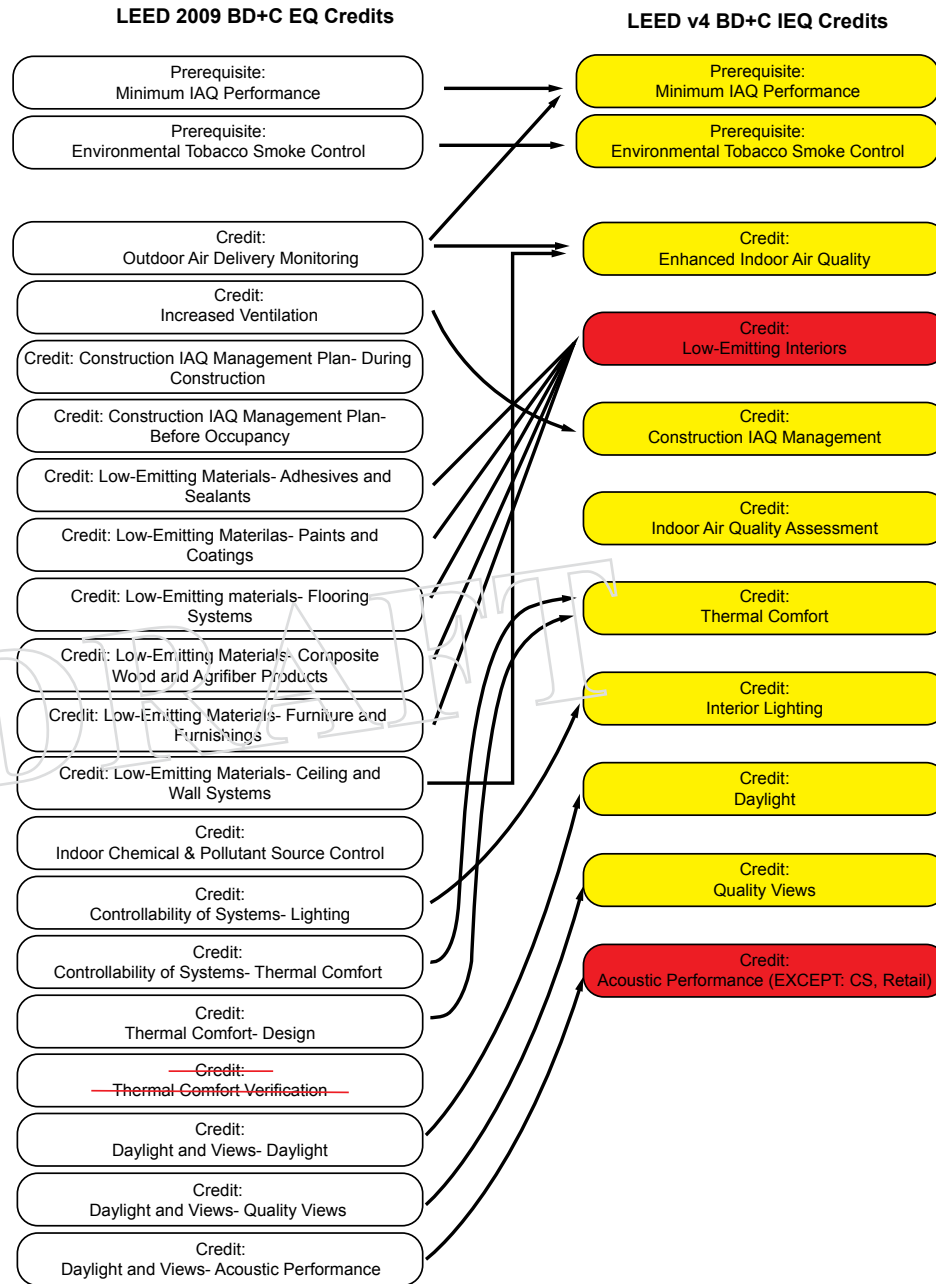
LEED 2009 BD+C EQ Credits

Prerequisite:
Minimum IAQ Performance

Prerequisite:
Environmental Tobacco Smoke Control

Credit:
Outdoor Air Delivery Monitoring

Credit:
Increased Ventilation

Credit: Construction IAQ Management Plan- During Construction

Credit: Construction IAQ Management Plan- Before Occupancy

Credit: Low-Emitting Materials- Adhesives and Sealants

Credit: Low-Emitting Materilas- Paints and Coatings

Credit: Low-Emitting materials- Flooring Systems

Credit: Low-Emitting Materials- Composite Wood and Agrifiber Products

Credit: Low-Emitting Materials- Furniture and Furnishings

Credit: Low-Emitting Materials- Ceiling and Wall Systems

Credit:
Indoor Chemical & Pollutant Source Control

Credit:
Controllability of Systems- Lighting

Credit:
Controllability of Systems- Thermal Comfort

Credit:
Thermal Comfort- Design

~~Credit:
Thermal Comfort Verification~~

Credit:
Daylight and Views- Daylight

Credit:
Daylight and Views- Quality Views

Credit:
Daylight and Views- Acoustic Performance

LEED v4 BD+C IEQ Credits

Prerequisite:
Minimum IAQ Performance

Prerequisite:
Environmental Tobacco Smoke Control

Credit:
Enhanced Indoor Air Quality

Credit:
Low-Emitting Interiors

Credit:
Construction IAQ Management

Credit:
Indoor Air Quality Assessment

Credit:
Thermal Comfort

Credit:
Interior Lighting

Credit:
Daylight

Credit:
Quality Views

Credit:
Acoustic Performance (EXCEPT: CS, Retail)

DRAFT